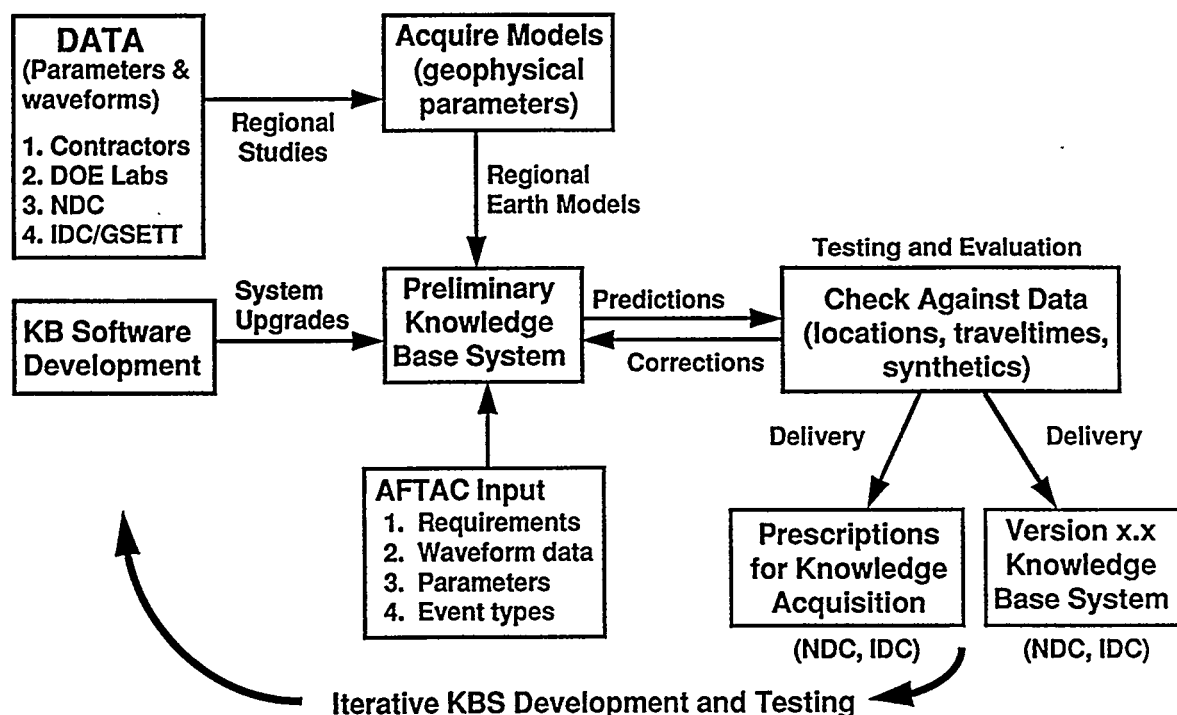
DATA
(Parameters & waveforms)
1. Contractors
2. DOE Labs
3. NDC
4. IDC/GSETT

Regional Studies

Acquire Models (geophysical parameters)

Regional Earth Models

System Upgrades

KB Software Development

Preliminary Knowledge Base System

Predictions

Corrections

Testing and Evaluation

Check Against Data (locations, traveltimes, synthetics)

AFTAC Input
1. Requirements
2. Waveform data
3. Parameters
4. Event types

Delivery

Delivery

Prescriptions for Knowledge Acquisition

(NDC, IDC)

Version x.x Knowledge Base System

(NDC, IDC)

Iterative KBS Development and Testing